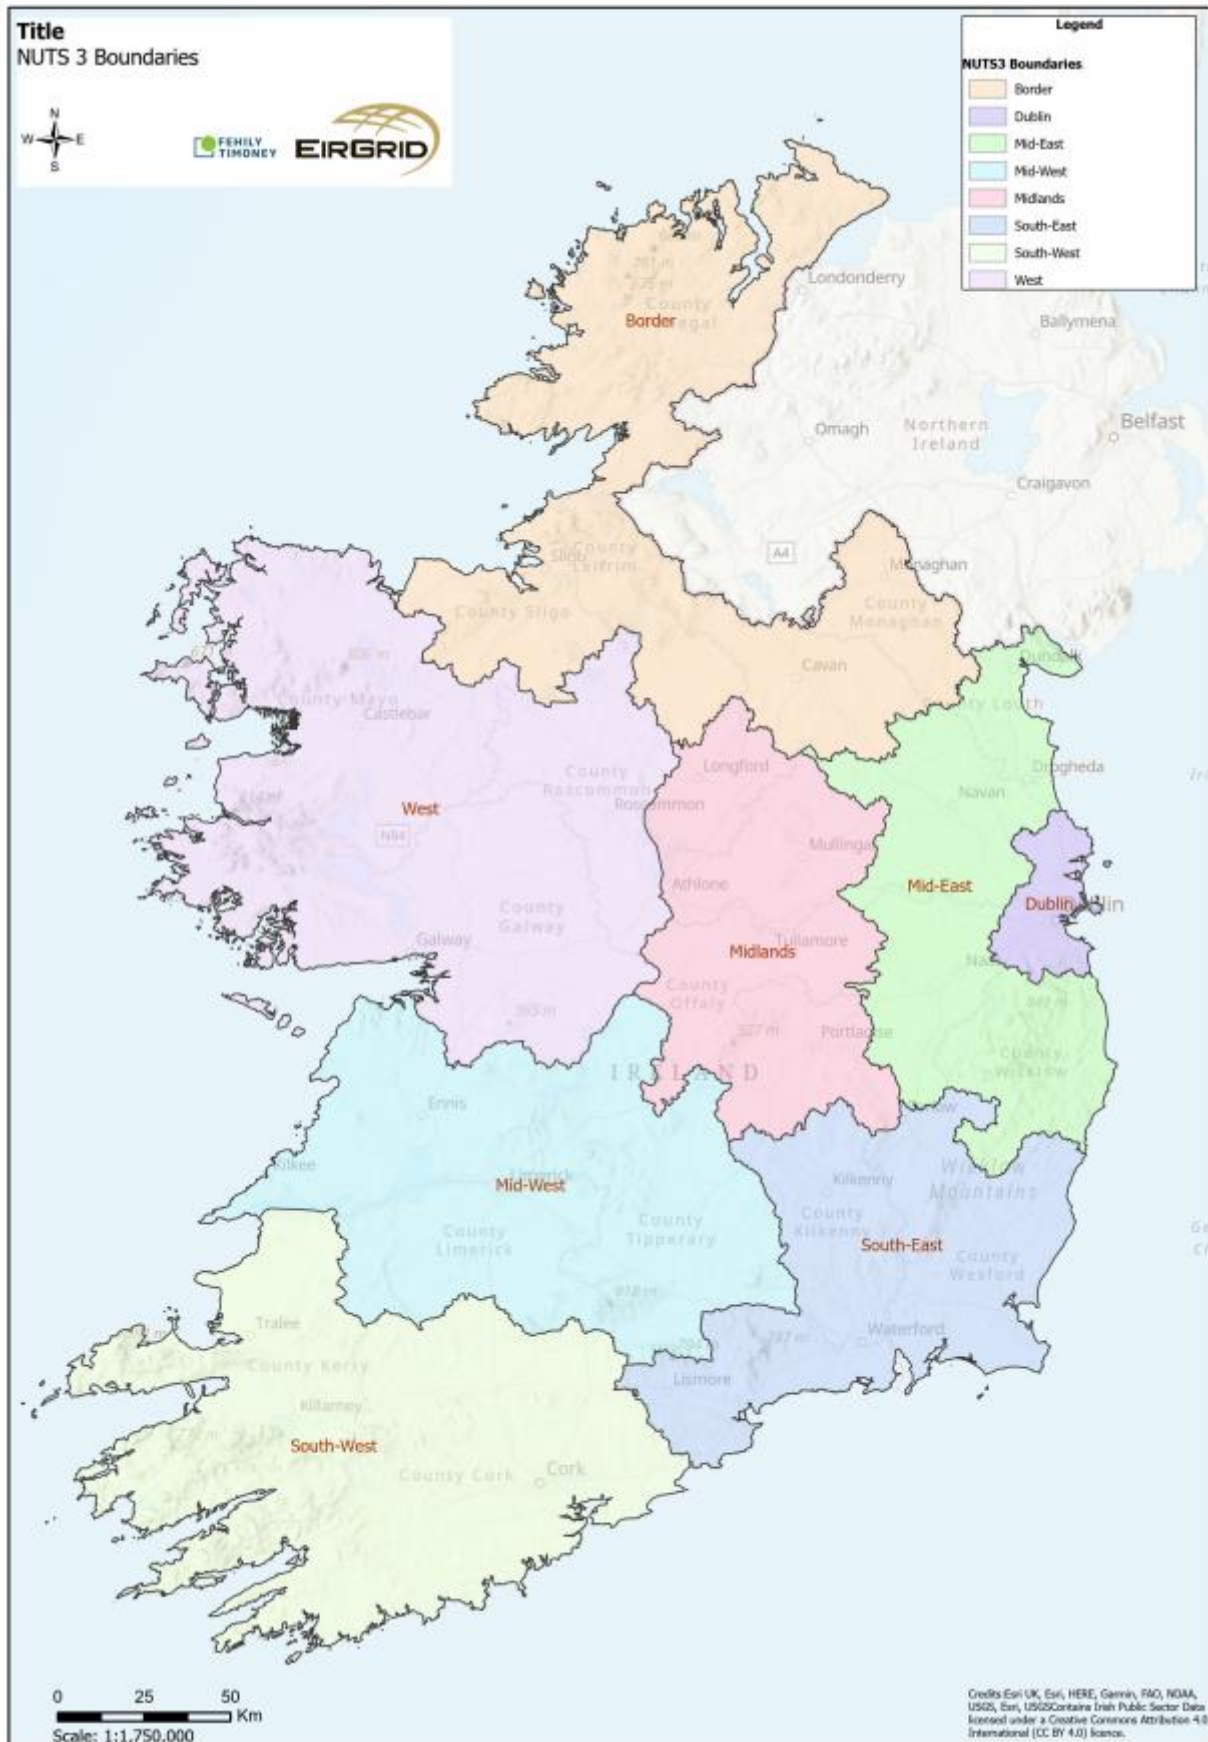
Title
NUTS 3 Boundaries

N
W E
S

FEHILY TIMONEY

EIRGRID

Legend

NUTS3 Boundaries

Border
Dublin
Mid-East
Mid-West
Midlands
South-East
South-West
West

Londonderry
County Donegal
Border
Ballymena
Belfast
Omagh
Northern Ireland
Craigavon
A4
Sligo
County Leitrim
County Sligo
Monaghan
County Monaghan
Cavan
Dundalk
County Louth
County Mayo
Castlebar
County Roscommon
Roscommon
Longford
Drogheda
Navan
West
N84
Mullingar
Athlone
Mid-East
Dublin
County Galway
Galway
Tullamore
Midlands
County Offaly
Portlaoise
County Wicklow
IRELAND
Ennis
Kilkee
Limerick
Mid-West
Kilkenny
Wicklow Mountains
County Limerick
County Tipperary
County Kilkenny
South-East
County Wexford
Tralee
Waterford
County Kerry
Lismore
Killarney
South-West
County Cork
Cork

0 25 50 Km
Scale: 1:1,750,000

Credits Esri UK, Esri, HERE, Garmin, FAO, NOAA, USGS, Esri, USGSContains Irish Public Sector Data licensed under a Creative Commons Attribution 4.0 International (CC BY 4.0) licence.